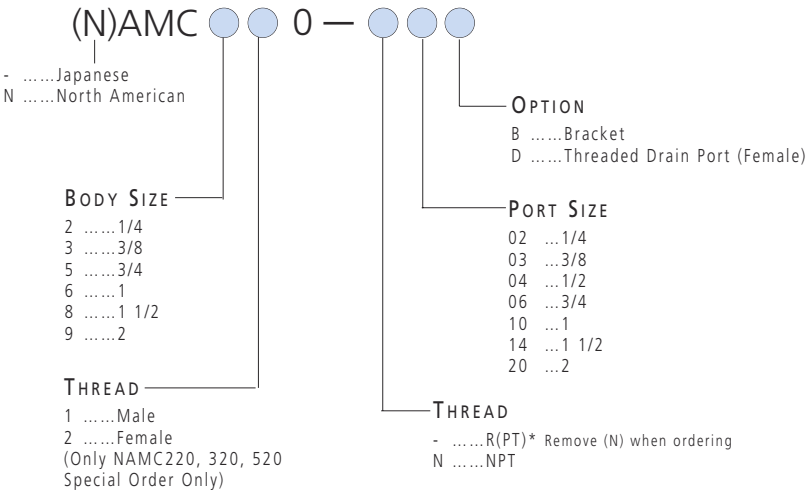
(N)AMC 0 —

- ……Japanese
N ……North American

OPTION
B ……Bracket
D ……Threaded Drain Port (Female)

BODY SIZE
2 ……1/4
3 ……3/8
5 ……3/4
6 ……1
8 ……1 1/2
9 ……2

PORT SIZE
02 …1/4
03 …3/8
04 …1/2
06 …3/4
10 …1
14 …1 1/2
20 …2

THREAD
1 ……Male
2 ……Female
(Only NAMC220, 320, 520 Special Order Only)

THREAD
- ……R(PT)* Remove (N) when ordering
N ……NPT